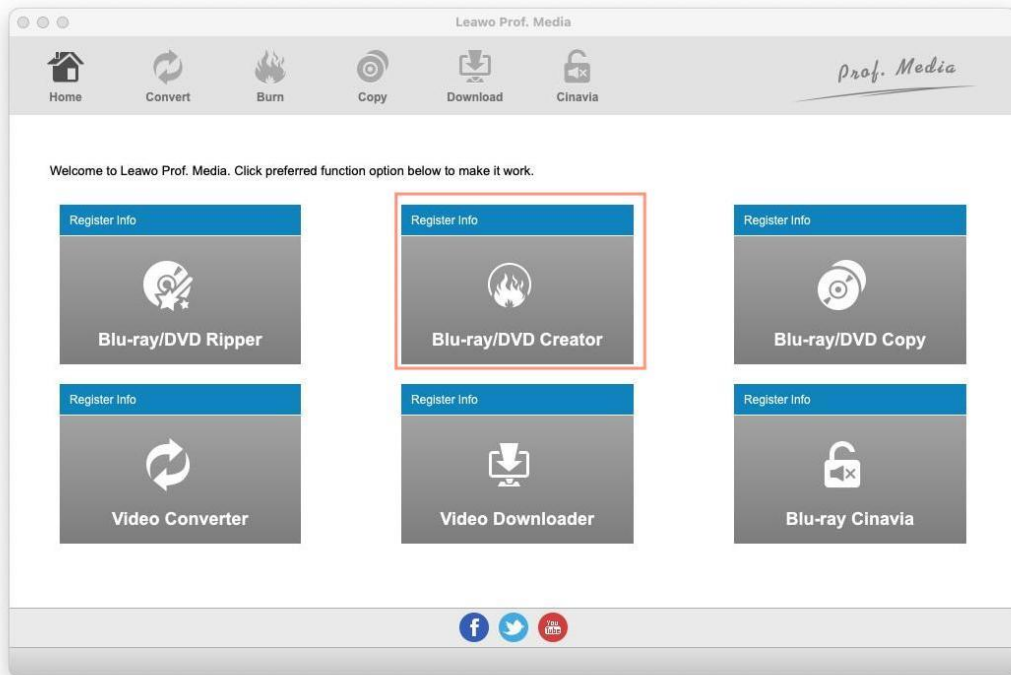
Leawo Prof. Media

Home Convert Burn Copy Download Cinavia

Prof. Media

Welcome to Leawo Prof. Media. Click preferred function option below to make it work.

Register Info
Blu-ray/DVD Ripper

Register Info
Blu-ray/DVD Creator

Register Info
Blu-ray/DVD Copy

Register Info
Video Converter

Register Info
Video Downloader

Register Info
Blu-ray Cinavia

You Tube